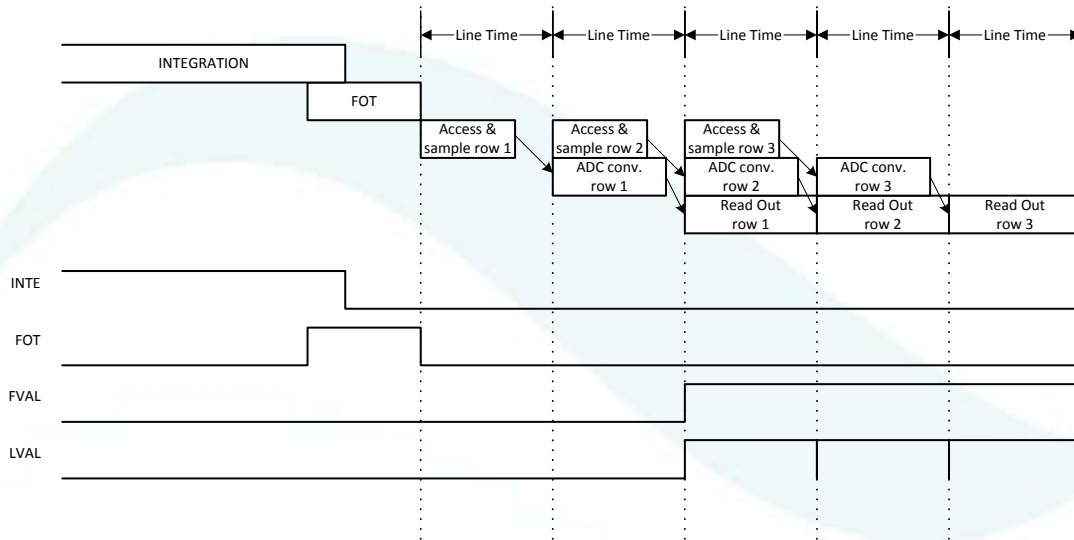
Line Time
Line Time
Line Time
Line Time
Line Time

INTEGRATION

FOT

Access & sample row 1

Access & sample row 2

Access & sample row 3

ADC conv. row 1

ADC conv. row 2

ADC conv. row 3

Read Out row 1

Read Out row 2

Read Out row 3

INTE

FOT

FVAL

LVAL